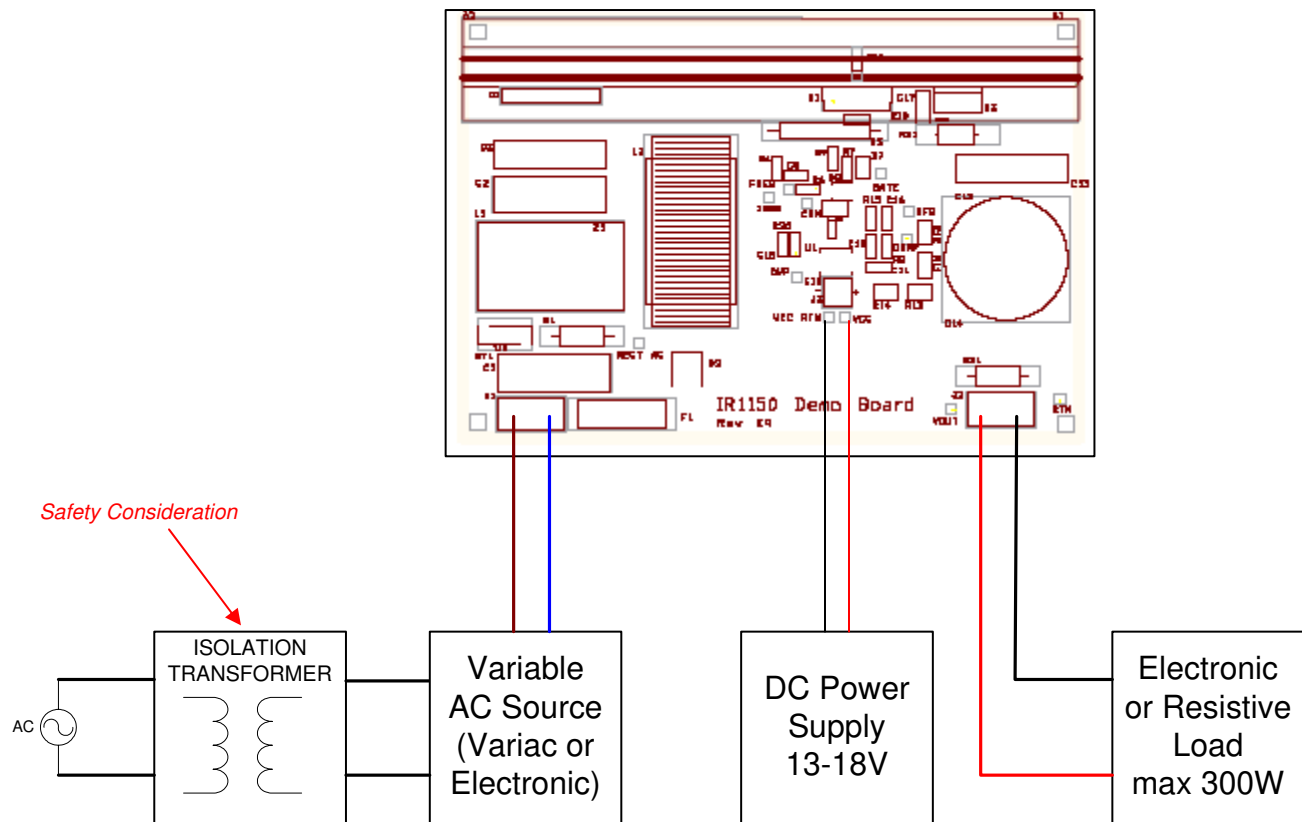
IR1150 Demo Board
Rev E9
L2
L3
Z3
C2
BATE
D14
C14
C53
VCC
RTN
VCC
VOUT
RTN
J2
J3
F1
D2
REGT AC
C5
Z2
D3
C16
R19
R14
R13
U1
OVP
FREQ
Safety Consideration
ISOLATION TRANSFORMER
AC
Variable AC Source (Variac or Electronic)
DC Power Supply 13-18V
Electronic or Resistive Load max 300W